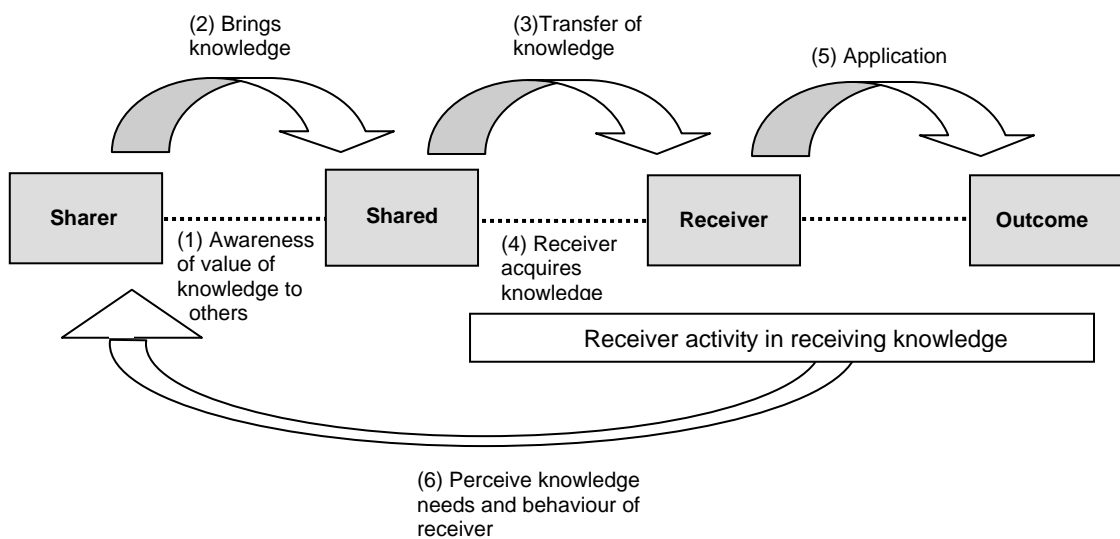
(2) Brings knowledge

(3)Transfer of knowledge

(5) Application

Sharer

Shared

Receiver

Outcome

(1) Awareness of value of knowledge to others

(4) Receiver acquires knowledge

Receiver activity in receiving knowledge

(6) Perceive knowledge needs and behaviour of receiver